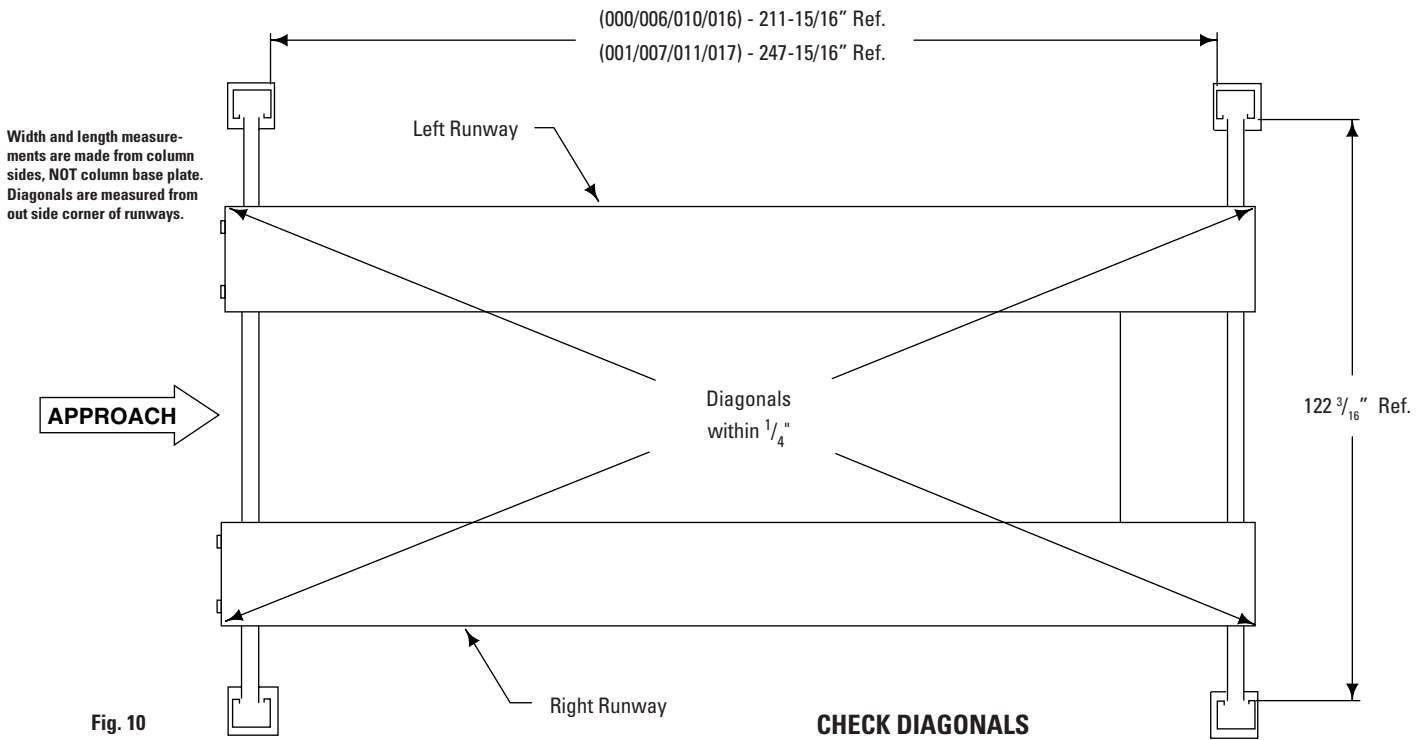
(000/006/010/016) - 211-15/16" Ref.
(001/007/011/017) - 247-15/16" Ref.

Width and length measurements are made from column sides, NOT column base plate. Diagonals are measured from out side corner of runways.

Left Runway

Diagonals within $^1/_4$"

APPROACH

122 $^3/_{16}$" Ref.

Right Runway

Fig. 10

CHECK DIAGONALS